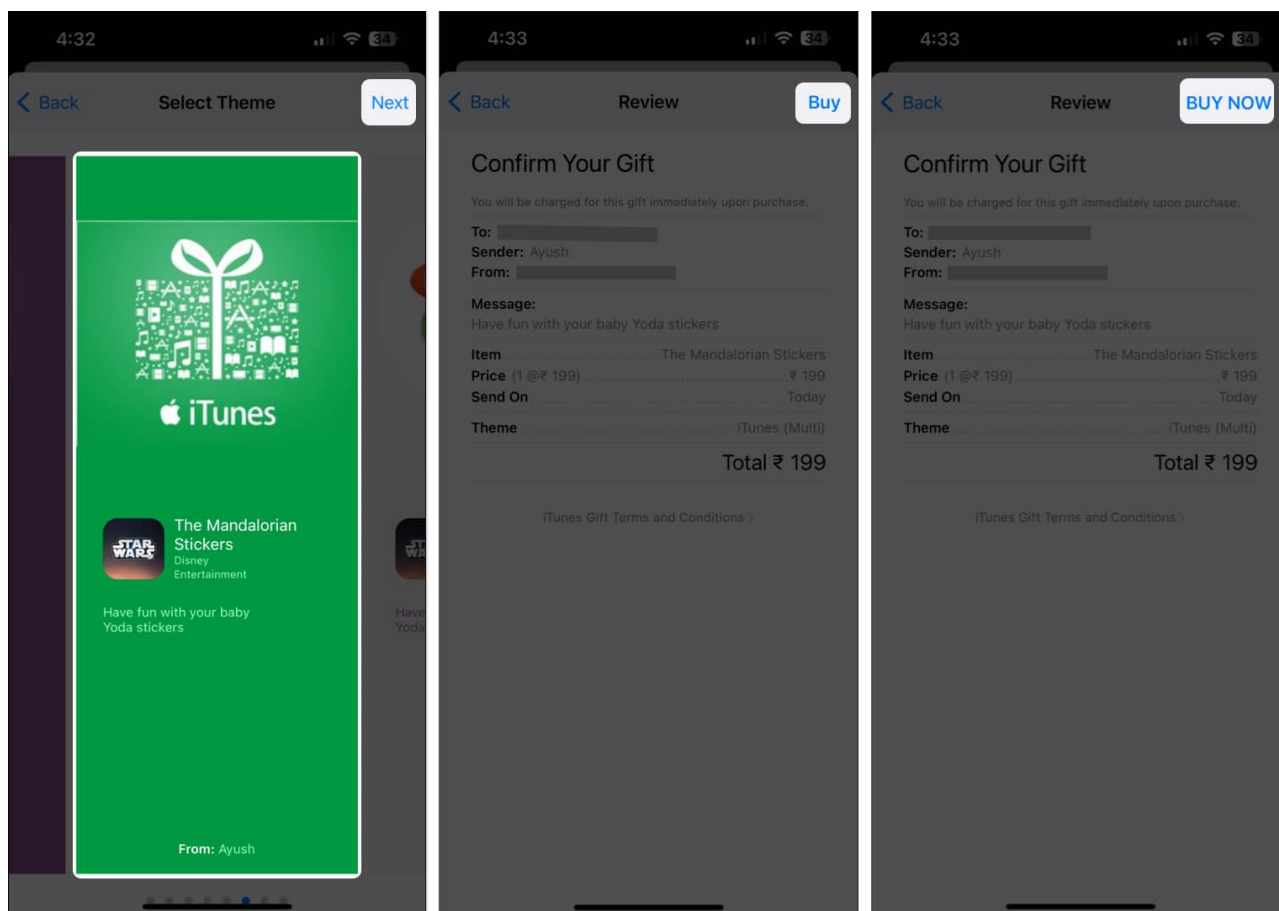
4:32
34
Back
Select Theme
Next

iTunes

STAR WARS
The Mandalorian Stickers
Disney Entertainment

Have fun with your baby Yoda stickers

From: Ayush

Have
Yoda

4:33
34
Back
Review
Buy

Confirm Your Gift

You will be charged for this gift immediately upon purchase.

To:
Sender: Ayush
From:

Message:
Have fun with your baby Yoda stickers

Item The Mandalorian Stickers
Price (1 @₹ 199) ₹ 199
Send On Today

Theme iTunes (Multi)

Total ₹ 199

iTunes Gift Terms and Conditions >

4:33
34
Back
Review
BUY NOW

Confirm Your Gift

You will be charged for this gift immediately upon purchase.

To:
Sender: Ayush
From:

Message:
Have fun with your baby Yoda stickers

Item The Mandalorian Stickers
Price (1 @₹ 199) ₹ 199
Send On Today

Theme iTunes (Multi)

Total ₹ 199

iTunes Gift Terms and Conditions >